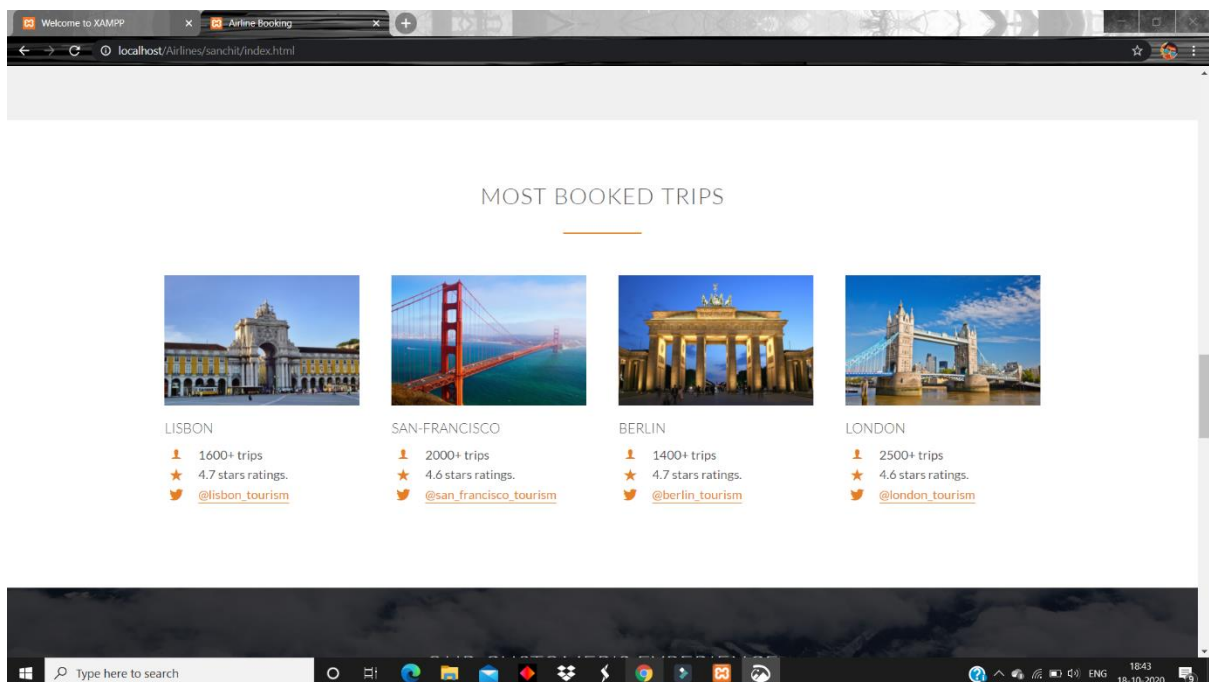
Welcome to XAMPP
Airline Booking
localhost/Airlines/sanchit/index.html

MOST BOOKED TRIPS

LISBON
1600+ trips
4.7 stars ratings.
@lisbon_tourism

SAN-FRANCISCO
2000+ trips
4.6 stars ratings.
@san_francisco_tourism

BERLIN
1400+ trips
4.7 stars ratings.
@berlin_tourism

LONDON
2500+ trips
4.6 stars ratings.
@london_tourism

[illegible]

Type here to search
ENG
18:43
18-10-2020